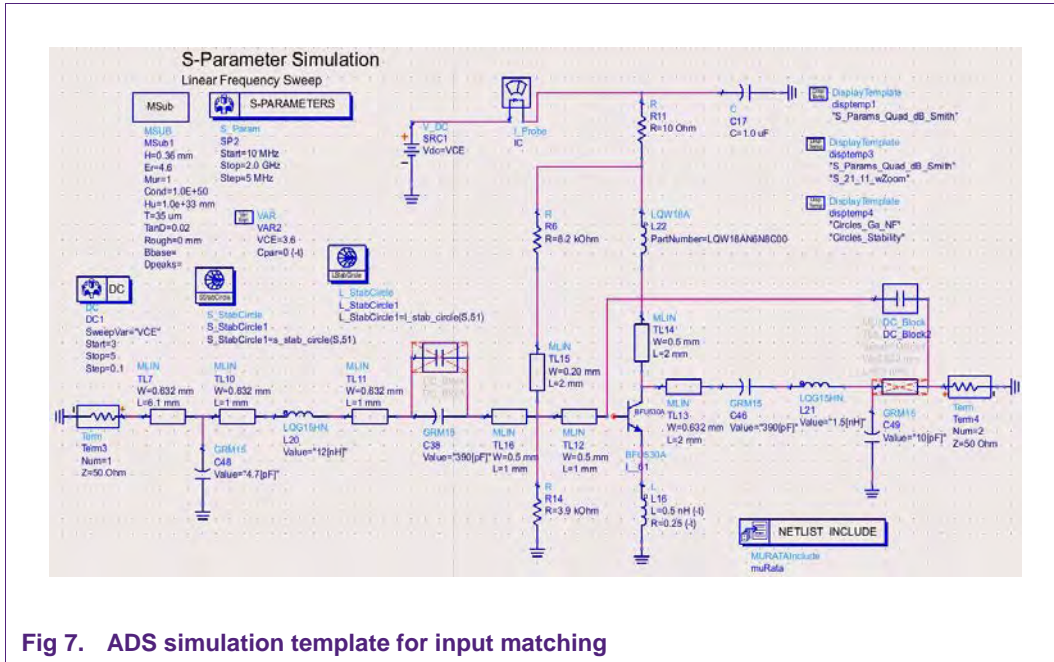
S-Parameter Simulation
Linear Frequency Sweep

MSub
MSUB
MSub1
H=0.36 mm
Er=4.6
Mur=1
Cond=1.0E+50
Hu=1.0e+33 mm
T=35 um
TanD=0.02
Rough=0 mm
Bbase=
Dpeaks=

S-PARAMETERS
S_Param
SP2
Start=10 MHz
Stop=2.0 GHz
Step=5 MHz

VAR
VAR2
VCE=3.6
Cpar=0 {-t}

V_DC
SRC1
Vdc=VCE

I_Probe
IC

R
R11
R=10 Ohm

C
C17
C=1.0 uF

DisplayTemplate
disptemp1
"S_Params_Quad_dB_Smith"

DisplayTemplate
disptemp3
"S_Params_Quad_dB_Smith"
"S_21_11_wZoom"

DisplayTemplate
disptemp4
"Circles_Ga_NF"
"Circles_Stability"

R
R6
R=8.2 kOhm

LQW18A
L22
PartNumber=LQW18AN6N8C00

DC
DC
DC1
SweepVar="VCE"
Start=3
Stop=5
Step=0.1

S_StabCircle
S_StabCircle1
S_StabCircle1=s_stab_circle(S,51)

L_StabCircle
L_StabCircle1
L_StabCircle1=l_stab_circle(S,51)

MLIN
TL14
W=0.6 mm
L=2 mm

DC_Block
DC_Block2

MLIN
TL15
W=0.20 mm
L=2 mm

MLIN
TL7
W=0.632 mm
L=6.1 mm

MLIN
TL10
W=0.632 mm
L=1 mm

MLIN
TL11
W=0.632 mm
L=1 mm

Term
Term3
Num=1
Z=50 Ohm

GRM15
C48
Value="4.7[pF]"

LQG15HN
L20
Value="12[nH]"

GRM15
C38
Value="390[pF]"

MLIN
TL16
W=0.5 mm
L=1 mm

MLIN
TL12
W=0.5 mm
L=1 mm

BFU530A
BFU530A
L_61

MLIN
TL13
W=0.632 mm
L=2 mm

GRM15
C46
Value="390[pF]"

LQG15HN
L21
Value="1.5[nH]"

GRM15
C49
Value="10[pF]"

Term
Term4
Num=2
Z=50 Ohm

R
R14
R=3.9 kOhm

L
L16
L=0.5 nH {-t}
R=0.25 {-t}

NETLIST INCLUDE
MURATAInclude
muRata

Fig 7. ADS simulation template for input matching